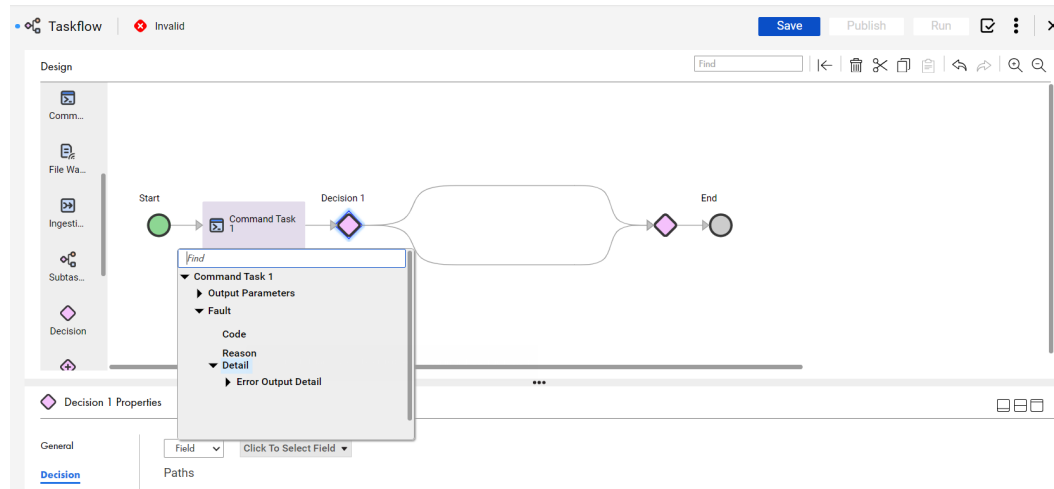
Taskflow | Invalid

Save Publish Run

Design

Find

Comm...

File Wa...

Ingesti...

Subtas...

Decision

Start

Command Task 1

Decision 1

End

Find

Command Task 1

Output Parameters

Fault

Code

Reason

Detail

Error Output Detail

Decision 1 Properties

General

Decision

Field

Click To Select Field

Paths